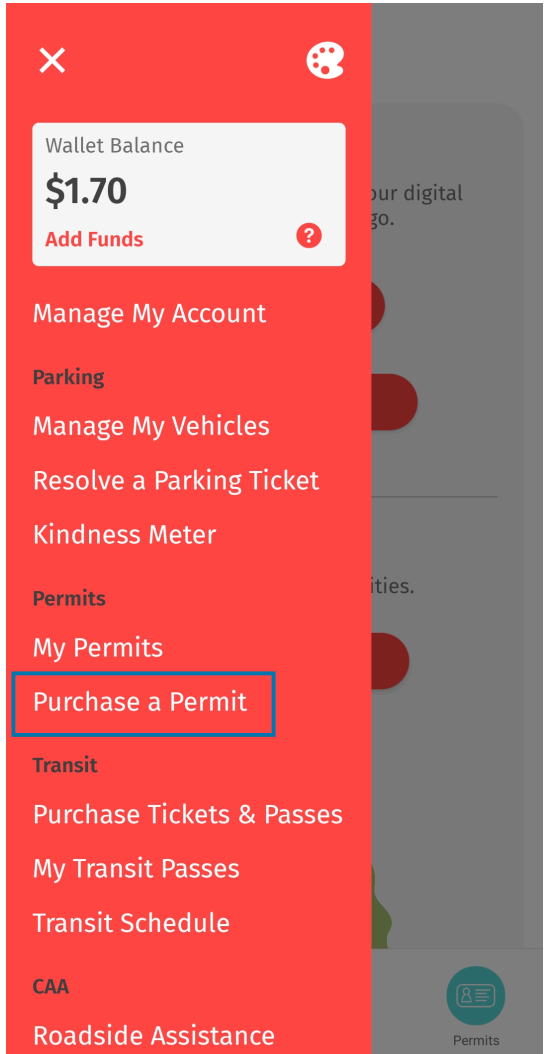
Wallet Balance
$1.70
Add Funds
?

Manage My Account

Parking
Manage My Vehicles
Resolve a Parking Ticket
Kindness Meter

Permits
My Permits
Purchase a Permit

Transit
Purchase Tickets & Passes
My Transit Passes
Transit Schedule

CAA
Roadside Assistance

our digital
go.

ities.

Permits